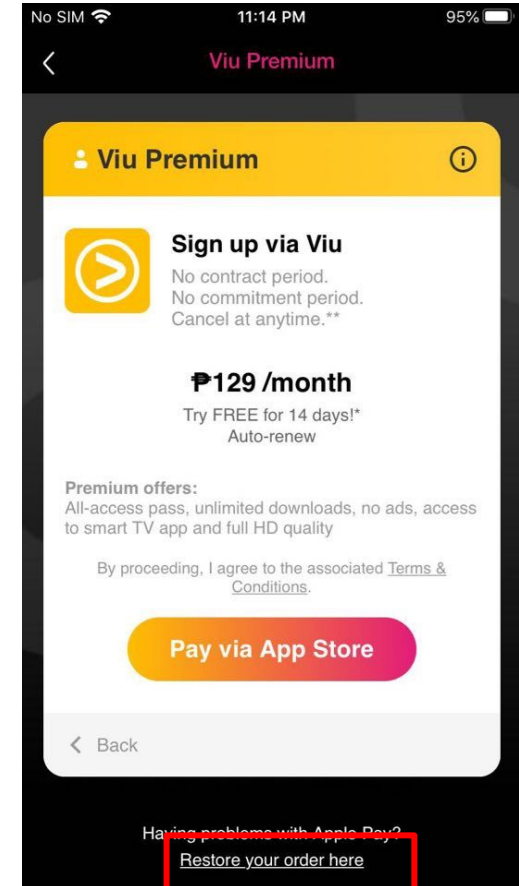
No SIM 11:14 PM 95%

Viu Premium

Viu Premium

Sign up via Viu
No contract period.
No commitment period.
Cancel at anytime.**

₱129 /month
Try FREE for 14 days!*
Auto-renew

Premium offers:
All-access pass, unlimited downloads, no ads, access to smart TV app and full HD quality

By proceeding, I agree to the associated Terms & Conditions.

Pay via App Store

Back

Having problems with Apple Pay?
Restore your order here